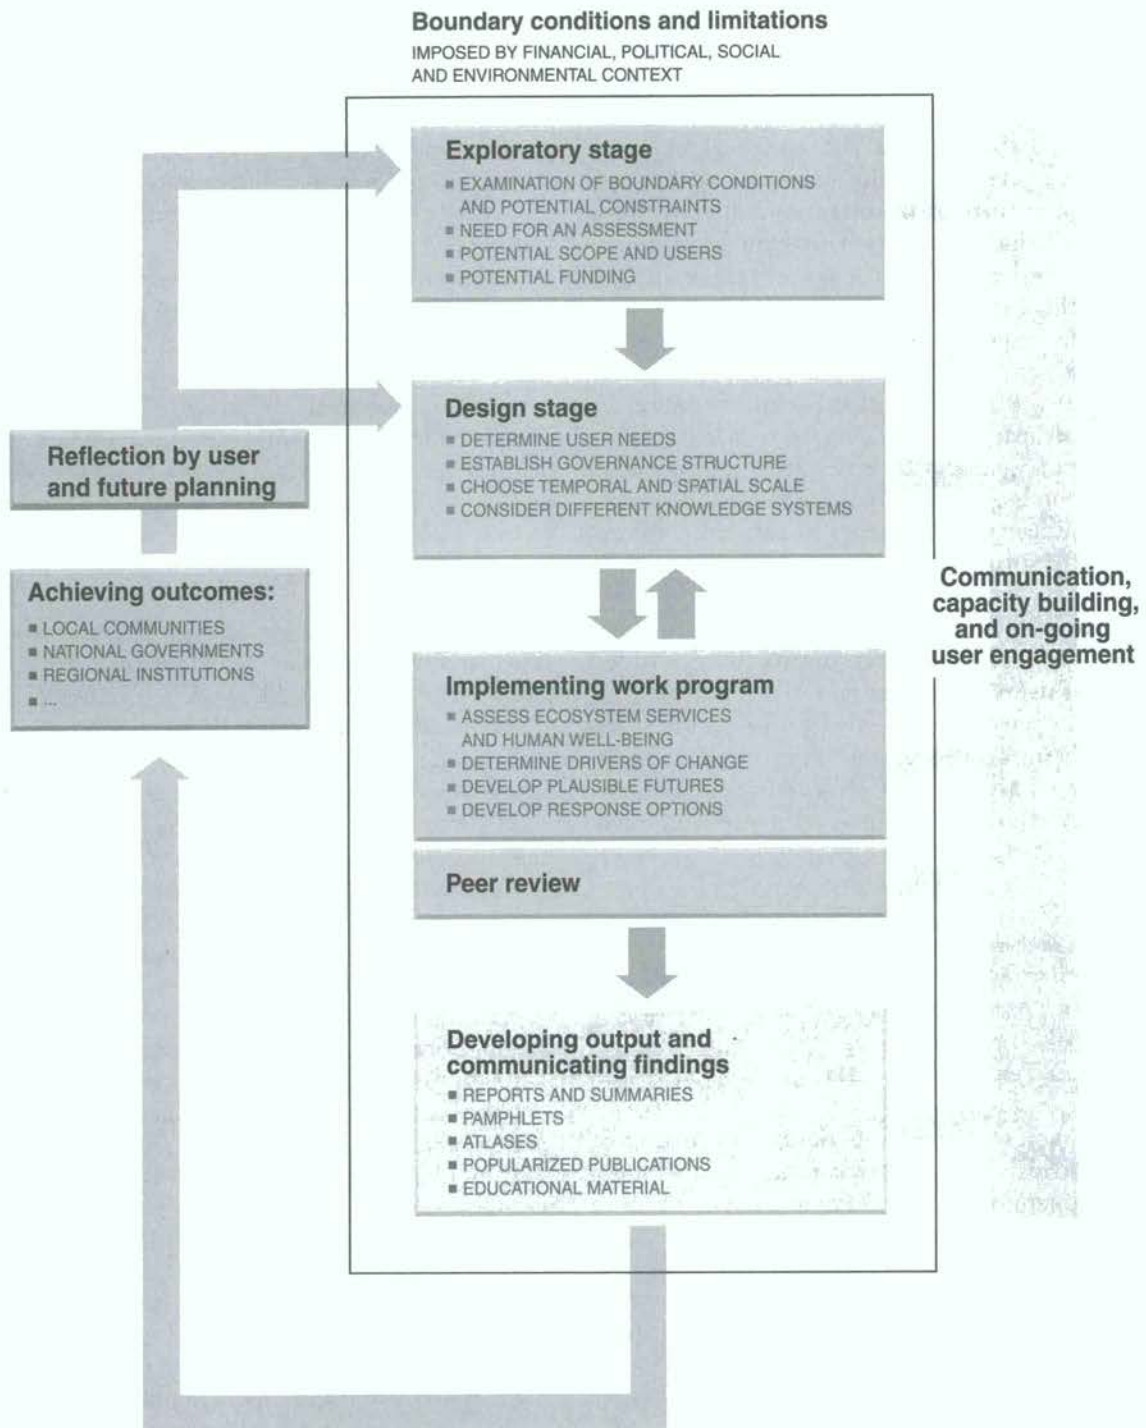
Boundary conditions and limitations
IMPOSED BY FINANCIAL, POLITICAL, SOCIAL AND ENVIRONMENTAL CONTEXT

Exploratory stage
- EXAMINATION OF BOUNDARY CONDITIONS AND POTENTIAL CONSTRAINTS
- NEED FOR AN ASSESSMENT
- POTENTIAL SCOPE AND USERS
- POTENTIAL FUNDING

Design stage
- DETERMINE USER NEEDS
- ESTABLISH GOVERNANCE STRUCTURE
- CHOOSE TEMPORAL AND SPATIAL SCALE
- CONSIDER DIFFERENT KNOWLEDGE SYSTEMS

Reflection by user and future planning

Achieving outcomes:
- LOCAL COMMUNITIES
- NATIONAL GOVERNMENTS
- REGIONAL INSTITUTIONS
- ...

Communication, capacity building, and on-going user engagement

Implementing work program
- ASSESS ECOSYSTEM SERVICES AND HUMAN WELL-BEING
- DETERMINE DRIVERS OF CHANGE
- DEVELOP PLAUSIBLE FUTURES
- DEVELOP RESPONSE OPTIONS

Peer review

Developing output and communicating findings
- REPORTS AND SUMMARIES
- PAMPHLETS
- ATLASES
- POPULARIZED PUBLICATIONS
- EDUCATIONAL MATERIAL